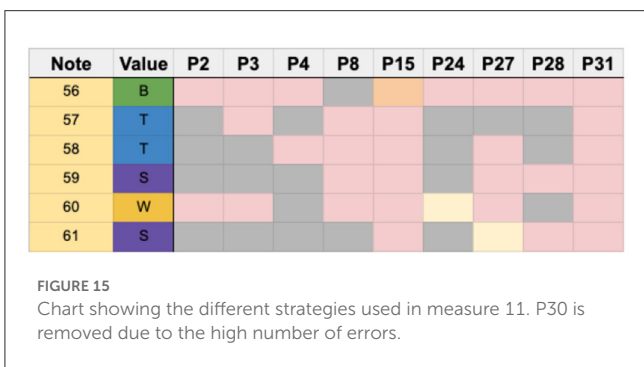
| Note | Value | P2 | P3 | P4 | P8 | P15 | P24 | P27 | P28 | P31 |
|---|---|---|---|---|---|---|---|---|---|---|
| 56 | B | | | | | | | | | |
| 57 | T | | | | | | | | | |
| 58 | T | | | | | | | | | |
| 59 | S | | | | | | | | | |
| 60 | W | | | | | | | | | |
| 61 | S | | | | | | | | | |

FIGURE 15
Chart showing the different strategies used in measure 11. P30 is removed due to the high number of errors.